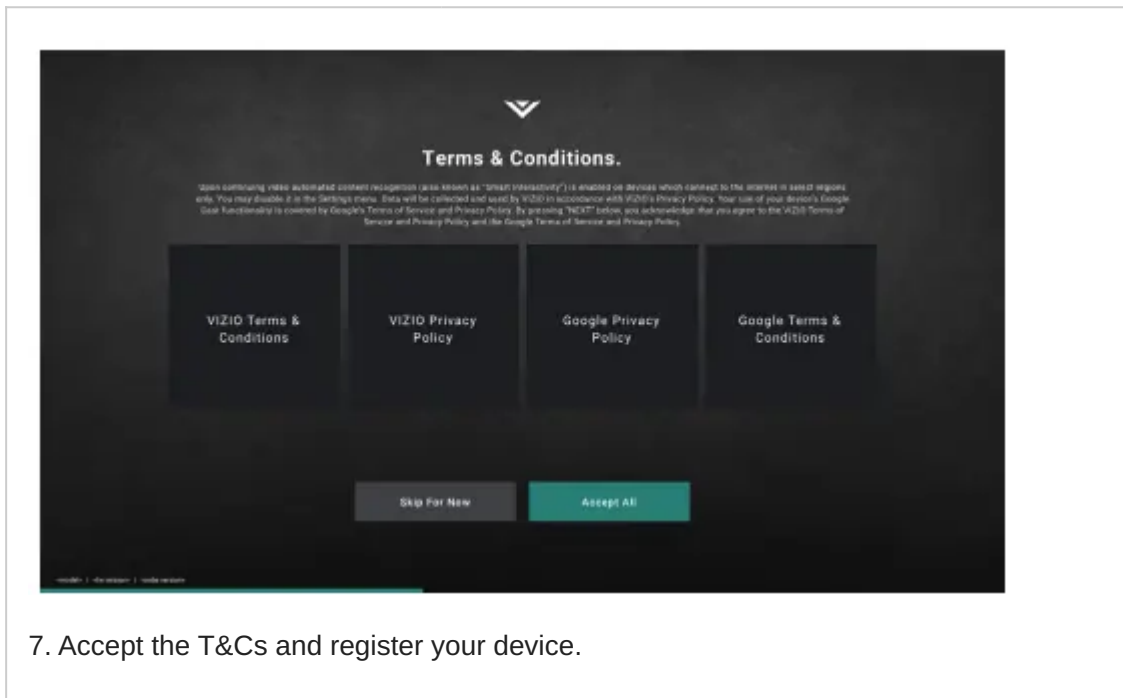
Terms & Conditions.

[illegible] video automated content recognition (also known as "Smart Interactivity") is enabled on devices which connect to the internet in select regions only. You may disable it in the Settings menu. Data will be collected and used by VIZIO in accordance with VIZIO's Privacy Policy. Your use of your device's Google Cast functionality is covered by Google's Terms of Service and Privacy Policy. By pressing "NEXT" below, you acknowledge that you agree to the VIZIO Terms of Service and Privacy Policy and the Google Terms of Service and Privacy Policy.

VIZIO Terms & Conditions

VIZIO Privacy Policy

Google Privacy Policy

Google Terms & Conditions

Skip For Now

Accept All

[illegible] | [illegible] | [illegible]

7. Accept the T&Cs and register your device.